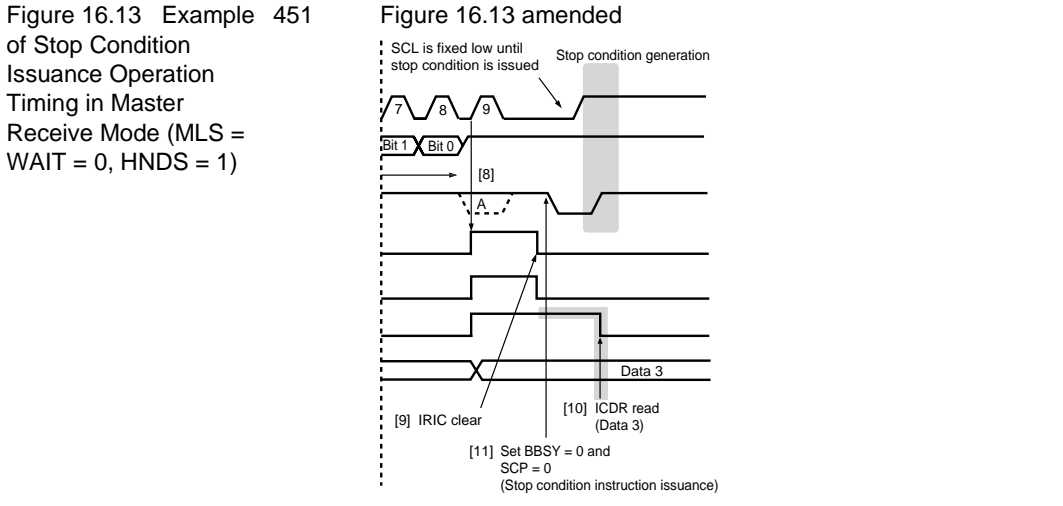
Figure 16.13 Example of Stop Condition Issuance Operation Timing in Master Receive Mode (MLS = WAIT = 0, HNDS = 1)

451

Figure 16.13 amended

SCL is fixed low until stop condition is issued

Stop condition generation

7

8

9

Bit 1

Bit 0

[8]

A

Data 3

[9] IRIC clear

[10] ICDR read (Data 3)

[11] Set BBSY = 0 and SCP = 0 (Stop condition instruction issuance)